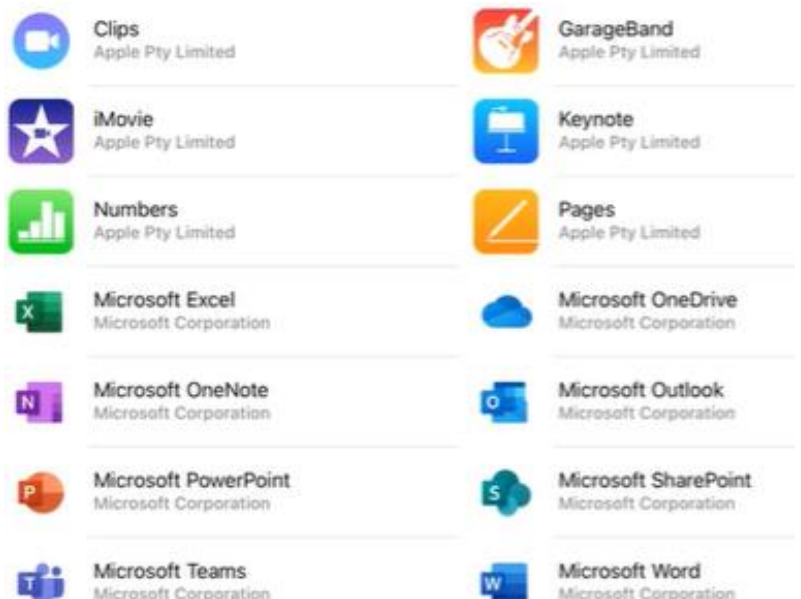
Clips
Apple Pty Limited

iMovie
Apple Pty Limited

Numbers
Apple Pty Limited

X
Microsoft Excel
Microsoft Corporation

N
Microsoft OneNote
Microsoft Corporation

P
Microsoft PowerPoint
Microsoft Corporation

T
Microsoft Teams
Microsoft Corporation

GarageBand
Apple Pty Limited

Keynote
Apple Pty Limited

Pages
Apple Pty Limited

Microsoft OneDrive
Microsoft Corporation

O
Microsoft Outlook
Microsoft Corporation

S
Microsoft SharePoint
Microsoft Corporation

W
Microsoft Word
Microsoft Corporation